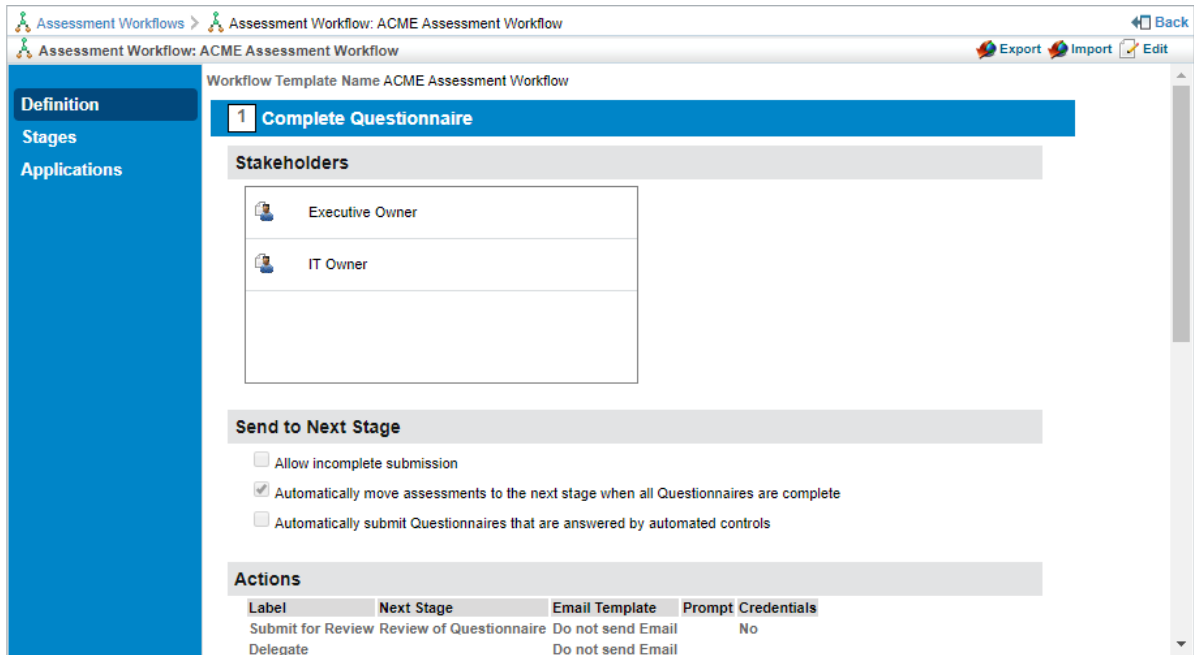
Assessment Workflows > Assessment Workflow: ACME Assessment Workflow
Back

Assessment Workflow: ACME Assessment Workflow
Export Import Edit

Definition
Stages
Applications

Workflow Template Name ACME Assessment Workflow

1 Complete Questionnaire

Stakeholders

Executive Owner

IT Owner

Send to Next Stage

Allow incomplete submission

Automatically move assessments to the next stage when all Questionnaires are complete

Automatically submit Questionnaires that are answered by automated controls

Actions

| Label | Next Stage | Email Template | Prompt | Credentials |
|---|---|---|---|---|
| Submit for Review | Review of Questionnaire | Do not send Email | | No |
| Delegate | | Do not send Email | | |